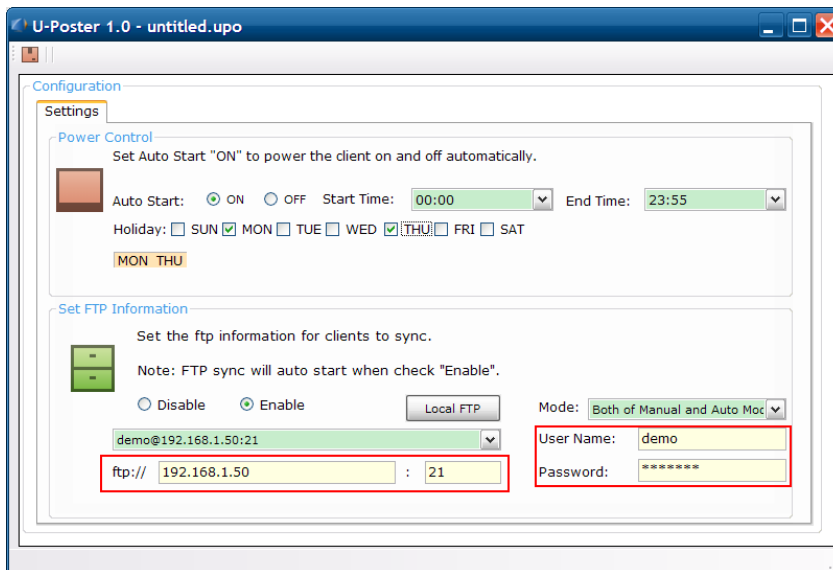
U-Poster 1.0 - untitled.upo

Configuration

Settings

Power Control

Set Auto Start "ON" to power the client on and off automatically.

Auto Start: ON OFF Start Time: 00:00 End Time: 23:55

Holiday: SUN MON TUE WED THU FRI SAT

MON THU

Set FTP Information

Set the ftp information for clients to sync.

Note: FTP sync will auto start when check "Enable".

Disable Enable Local FTP Mode: Both of Manual and Auto Moc

demo@192.168.1.50:21 User Name: demo

ftp:// 192.168.1.50 : 21 Password: *******